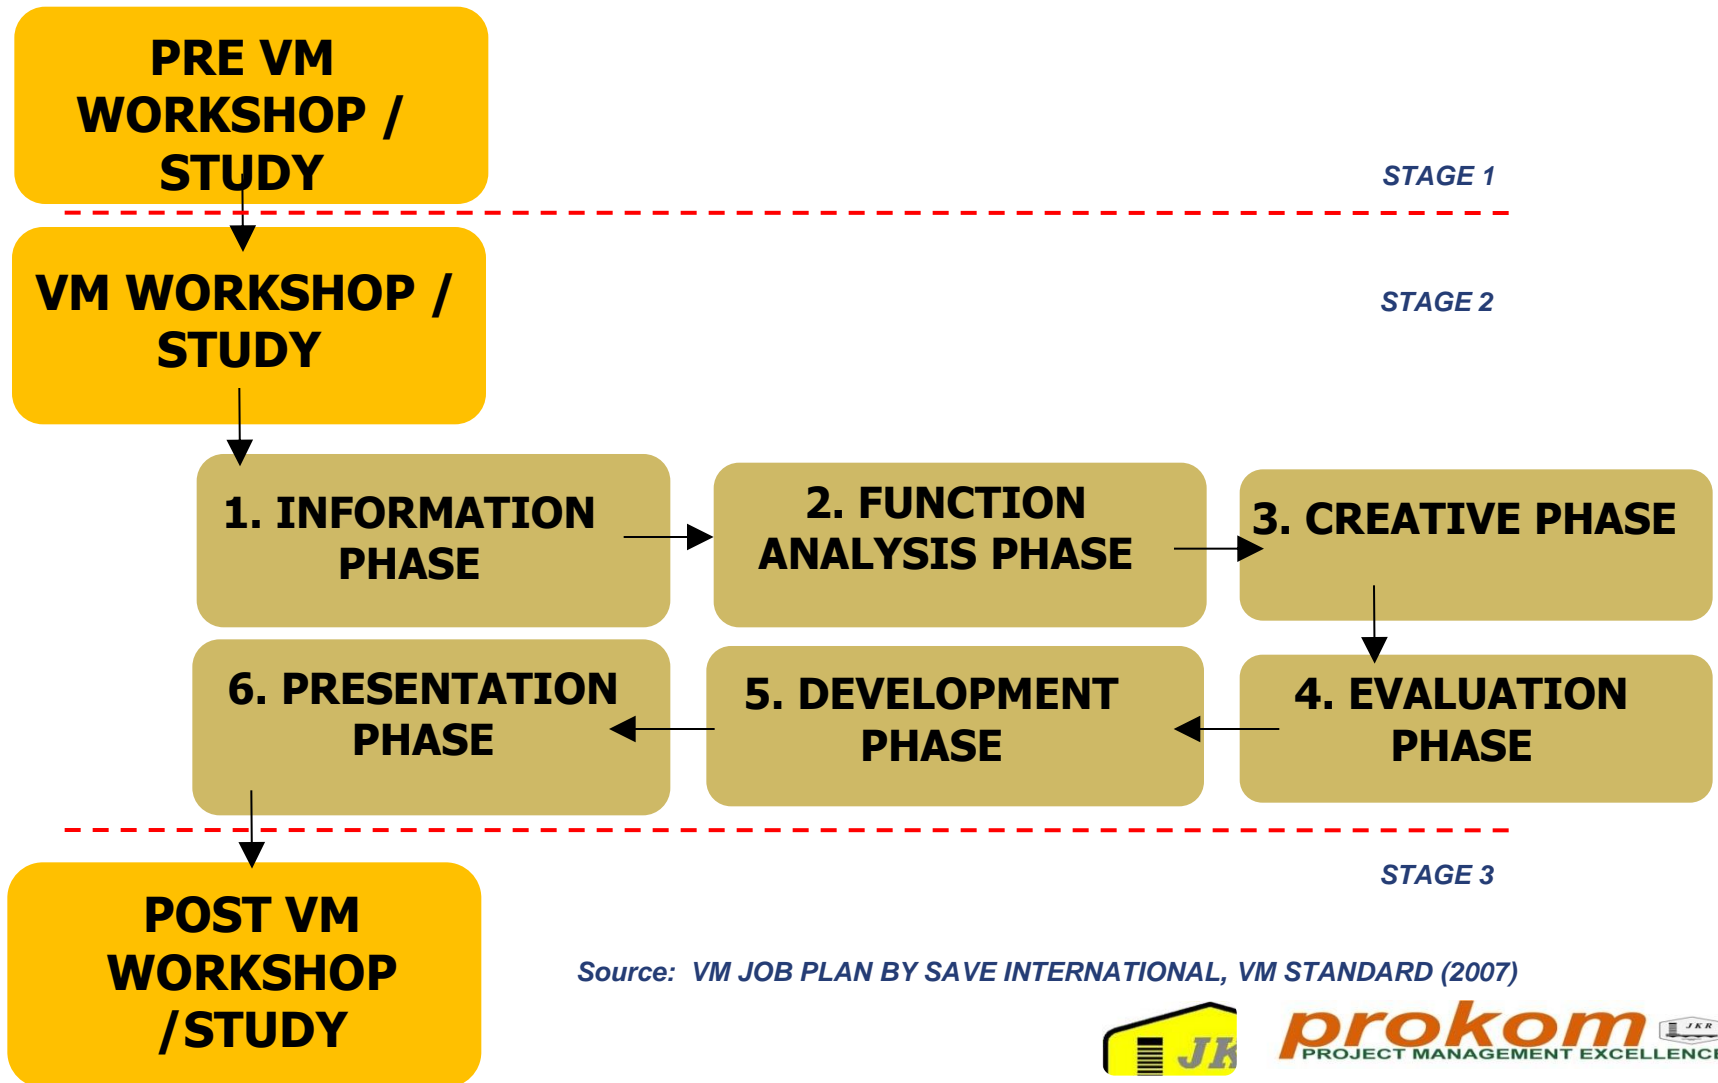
PRE VM WORKSHOP / STUDY

STAGE 1

VM WORKSHOP / STUDY

STAGE 2

1. INFORMATION PHASE

2. FUNCTION ANALYSIS PHASE

3. CREATIVE PHASE

4. EVALUATION PHASE

5. DEVELOPMENT PHASE

6. PRESENTATION PHASE

STAGE 3

POST VM WORKSHOP /STUDY

Source: VM JOB PLAN BY SAVE INTERNATIONAL, VM STANDARD (2007)

JK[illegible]

prokom
PROJECT MANAGEMENT EXCELLENC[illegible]

JKR